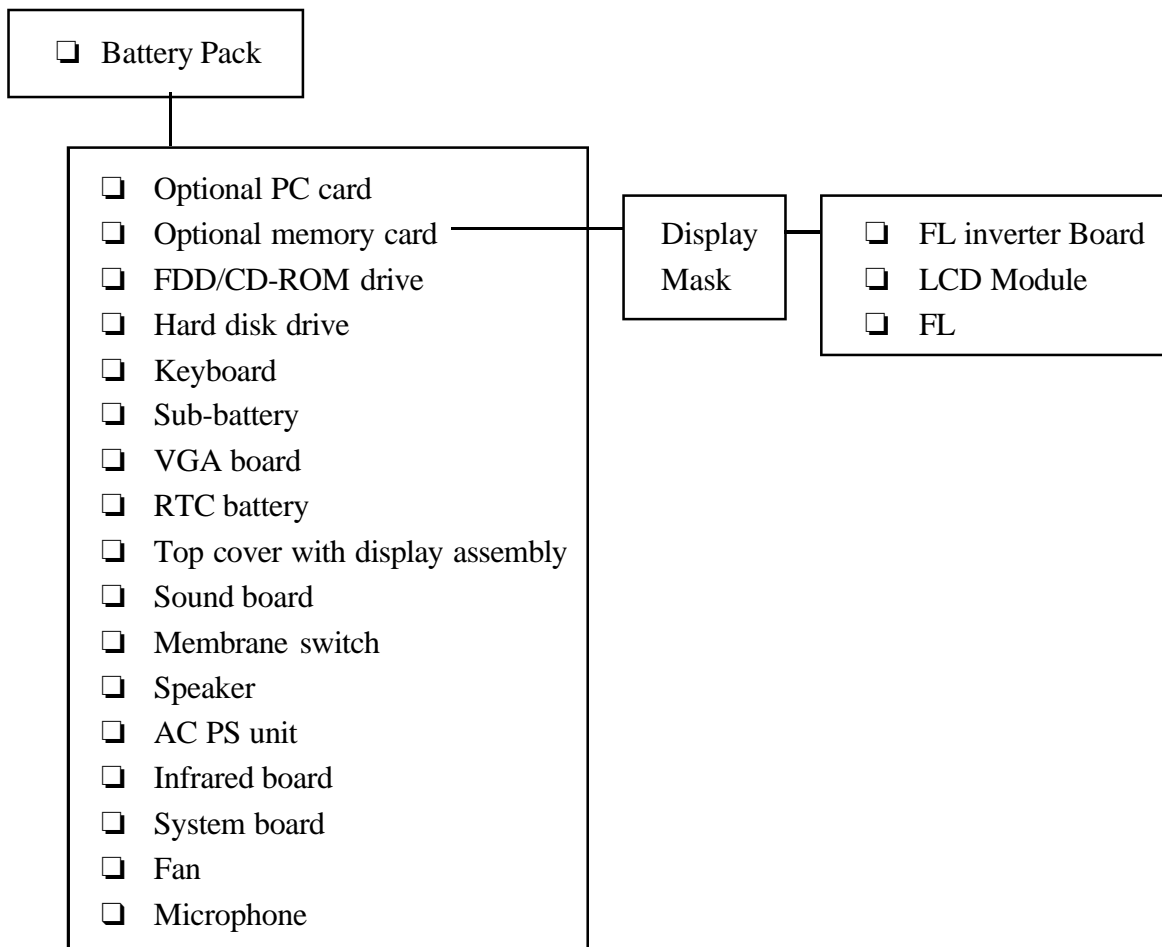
❏ Battery Pack

❏ Optional PC card
❏ Optional memory card
❏ FDD/CD-ROM drive
❏ Hard disk drive
❏ Keyboard
❏ Sub-battery
❏ VGA board
❏ RTC battery
❏ Top cover with display assembly
❏ Sound board
❏ Membrane switch
❏ Speaker
❏ AC PS unit
❏ Infrared board
❏ System board
❏ Fan
❏ Microphone

Display Mask

❏ FL inverter Board
❏ LCD Module
❏ FL